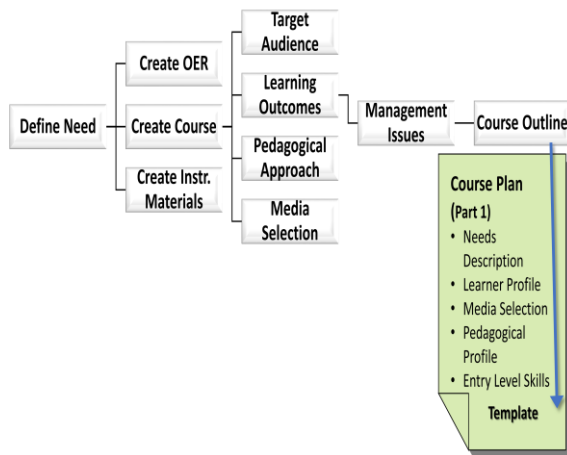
Define Need

Create OER

Create Course

Create Instr. Materials

Target Audience

Learning Outcomes

Pedagogical Approach

Media Selection

Management Issues

Course Outline

Course Plan
(Part 1)
• Needs Description
• Learner Profile
• Media Selection
• Pedagogical Profile
• Entry Level Skills
Template